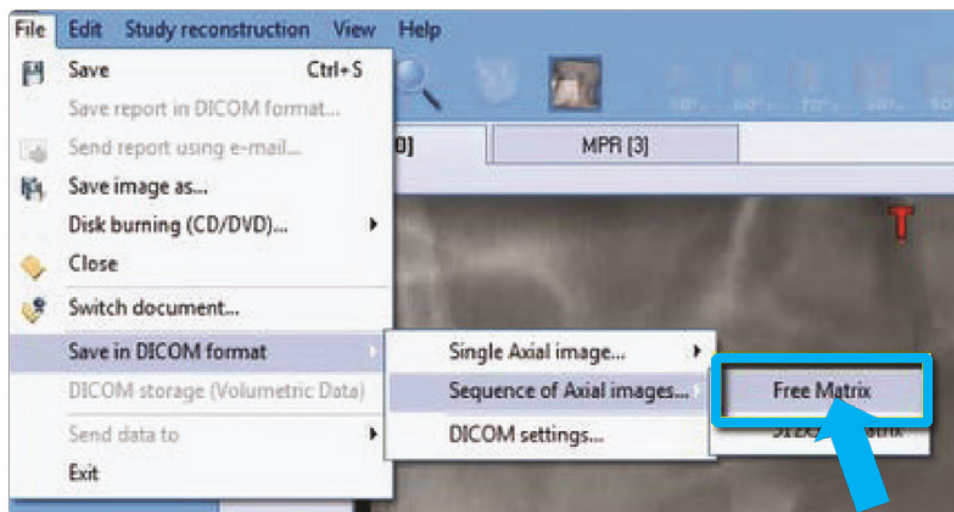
File Edit Study reconstruction View Help

Save Ctrl+S
Save report in DICOM format...
Send report using e-mail...
Save image as...
Disk burning (CD/DVD)...
Close
Switch document...
Save in DICOM format
DICOM storage (Volumetric Data)
Send data to
Exit

0] MPR [3]

Single Axial image...
Sequence of Axial images...
DICOM settings...

Free Matrix
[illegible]trix